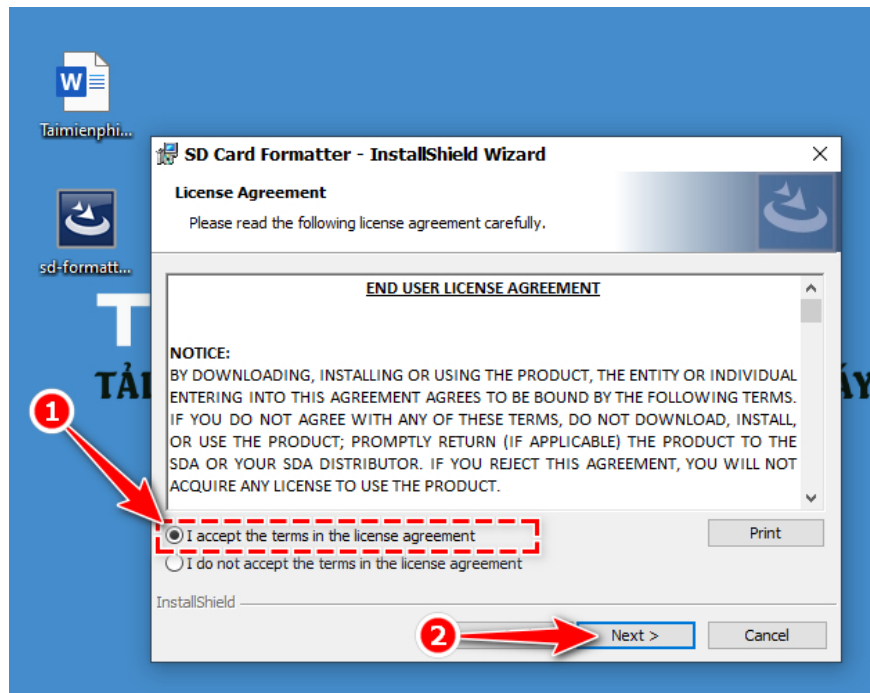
Taimienphi...

sd-formatt...

T

TẢ

ÁY

SD Card Formatter - InstallShield Wizard

License Agreement
Please read the following license agreement carefully.

END USER LICENSE AGREEMENT

NOTICE:
BY DOWNLOADING, INSTALLING OR USING THE PRODUCT, THE ENTITY OR INDIVIDUAL ENTERING INTO THIS AGREEMENT AGREES TO BE BOUND BY THE FOLLOWING TERMS. IF YOU DO NOT AGREE WITH ANY OF THESE TERMS, DO NOT DOWNLOAD, INSTALL, OR USE THE PRODUCT; PROMPTLY RETURN (IF APPLICABLE) THE PRODUCT TO THE SDA OR YOUR SDA DISTRIBUTOR. IF YOU REJECT THIS AGREEMENT, YOU WILL NOT ACQUIRE ANY LICENSE TO USE THE PRODUCT.

1

I accept the terms in the license agreement
I do not accept the terms in the license agreement

Print

InstallShield

2

Next >

Cancel